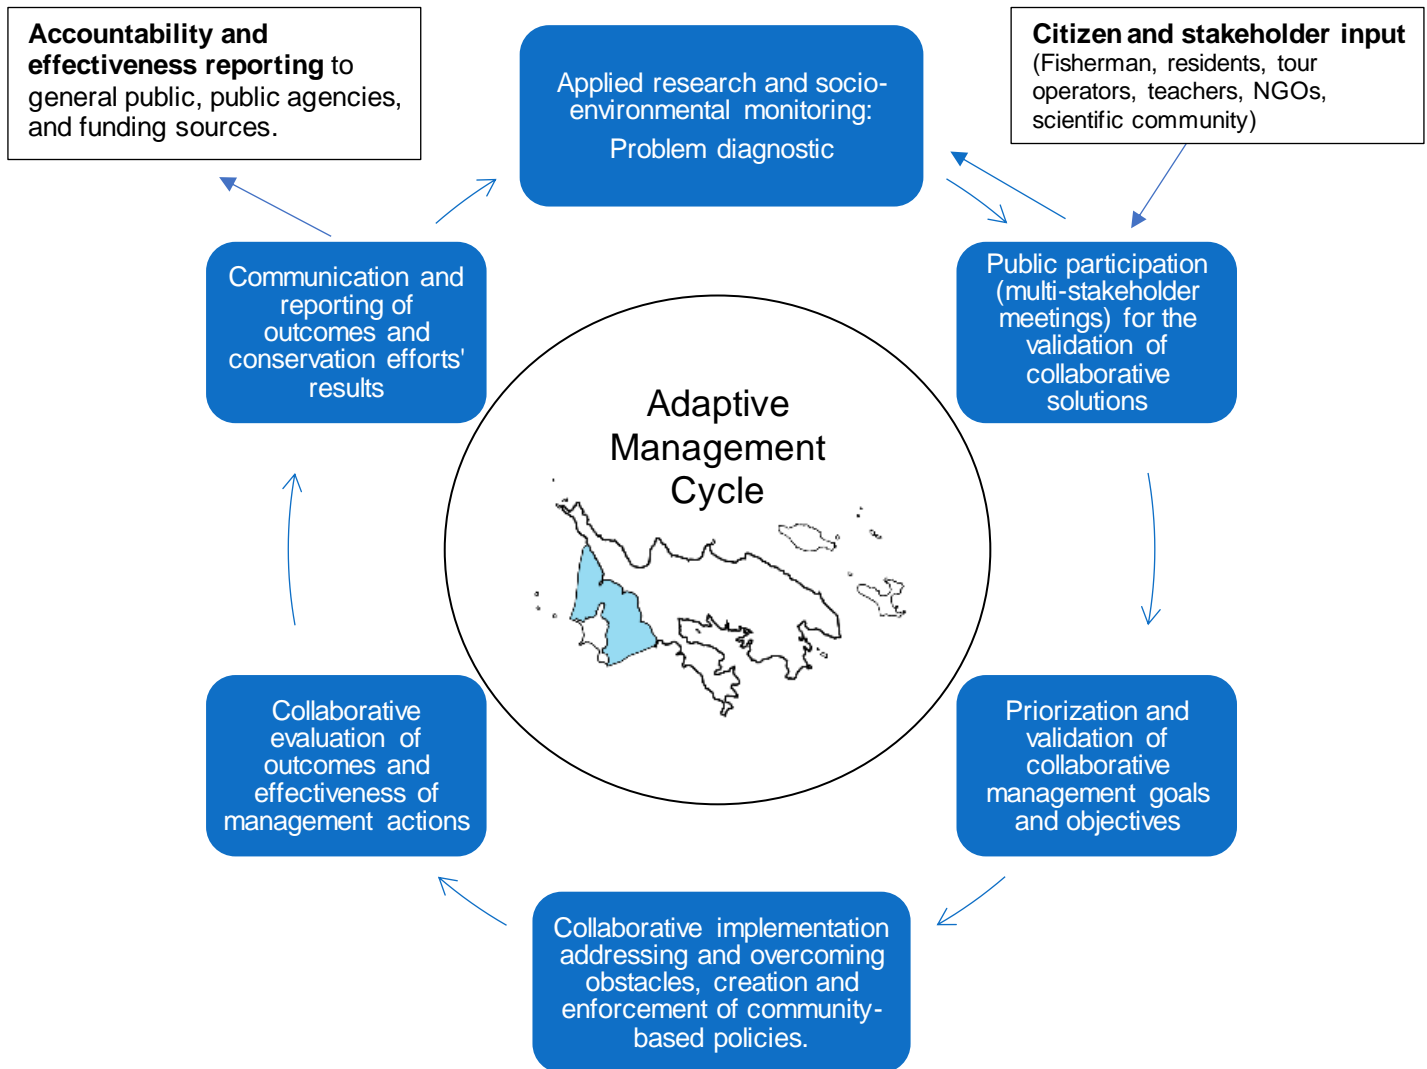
**Accountability and effectiveness reporting** to general public, public agencies, and funding sources.

Applied research and socio-environmental monitoring:
Problem diagnostic

**Citizen and stakeholder input**
(Fisherman, residents, tour operators, teachers, NGOs, scientific community)

Communication and reporting of outcomes and conservation efforts' results

Public participation (multi-stakeholder meetings) for the validation of collaborative solutions

Adaptive Management Cycle

Collaborative evaluation of outcomes and effectiveness of management actions

Priorization and validation of collaborative management goals and objectives

Collaborative implementation addressing and overcoming obstacles, creation and enforcement of community-based policies.